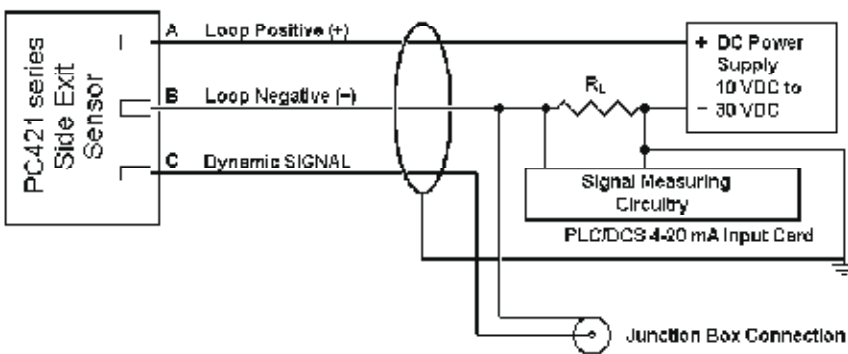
PC421 series Side Exit Sensor

A Loop Positive (+)

B Loop Negative (−)

C Dynamic SIGNAL

+ DC Power Supply 10 VDC to − 30 VDC

$R_L$

Signal Measuring Circuitry

PLC/DCS 4-20 mA Input Card

Junction Box Connection